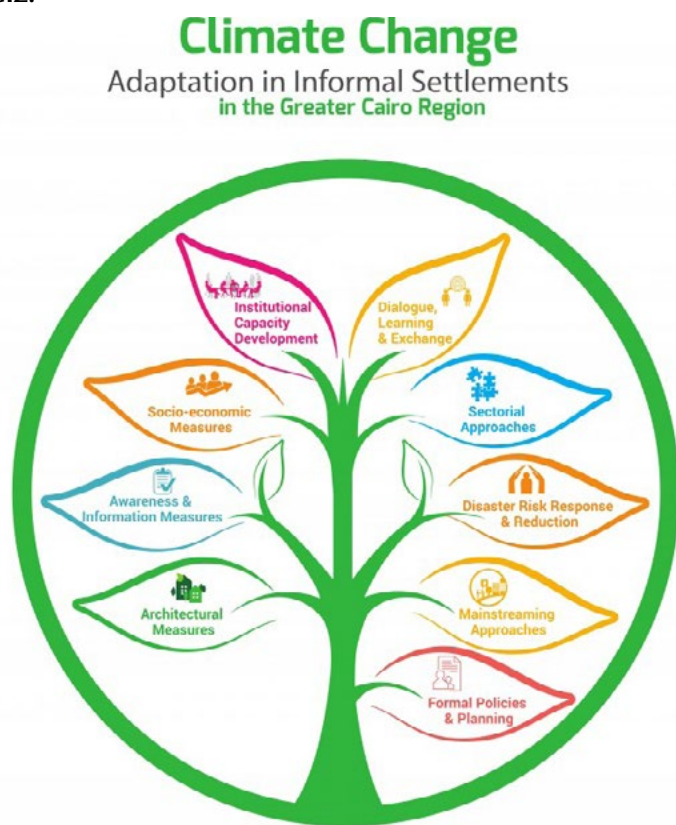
Climate Change
Adaptation in Informal Settlements
in the Greater Cairo Region

Institutional Capacity Development

Dialogue, Learning & Exchange

Socio-economic Measures

Sectorial Approaches

Awareness & Information Measures

Disaster Risk Response & Reduction

Architectural Measures

Mainstreaming Approaches

Formal Policies & Planning